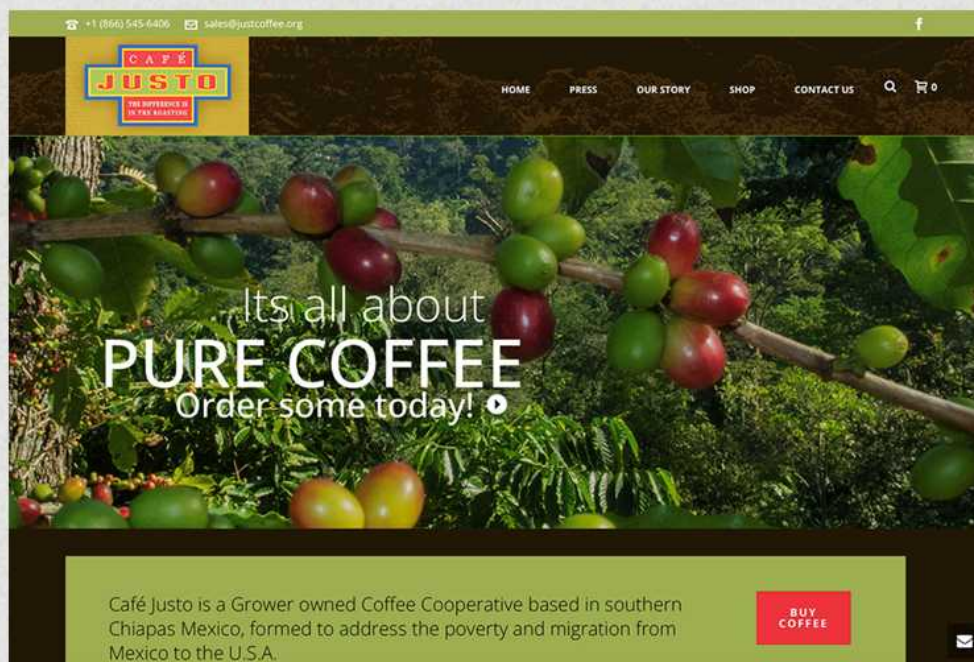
+1 (866) 545-6406 sales@justcoffee.org

f

CAFÉ
JUSTO
THE DIFFERENCE IS IN THE ROASTING

HOME PRESS OUR STORY SHOP CONTACT US 0

Its all about
PURE COFFEE
Order some today!

Café Justo is a Grower owned Coffee Cooperative based in southern Chiapas Mexico, formed to address the poverty and migration from Mexico to the U.S.A.

BUY COFFEE